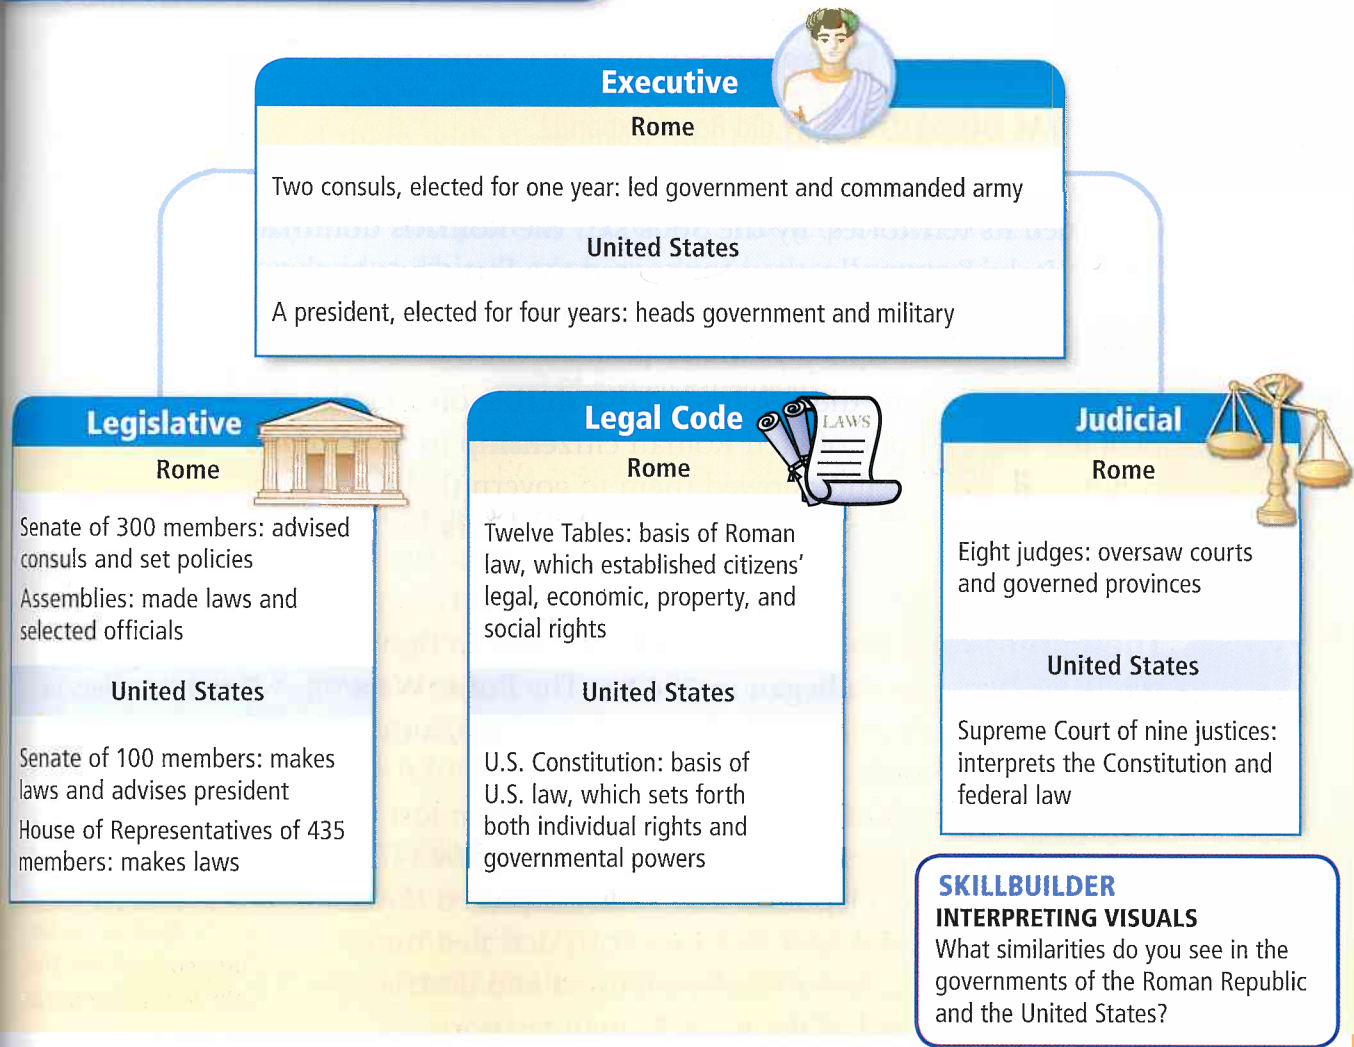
Executive

Rome

Two consuls, elected for one year: led government and commanded army

United States

A president, elected for four years: heads government and military

Legislative

Rome

Senate of 300 members: advised consuls and set policies

Assemblies: made laws and selected officials

United States

Senate of 100 members: makes laws and advises president

House of Representatives of 435 members: makes laws

Legal Code

LAWS

Rome

Twelve Tables: basis of Roman law, which established citizens' legal, economic, property, and social rights

United States

U.S. Constitution: basis of U.S. law, which sets forth both individual rights and governmental powers

Judicial

Rome

Eight judges: oversaw courts and governed provinces

United States

Supreme Court of nine justices: interprets the Constitution and federal law

SKILLBUILDER
INTERPRETING VISUALS
What similarities do you see in the governments of the Roman Republic and the United States?